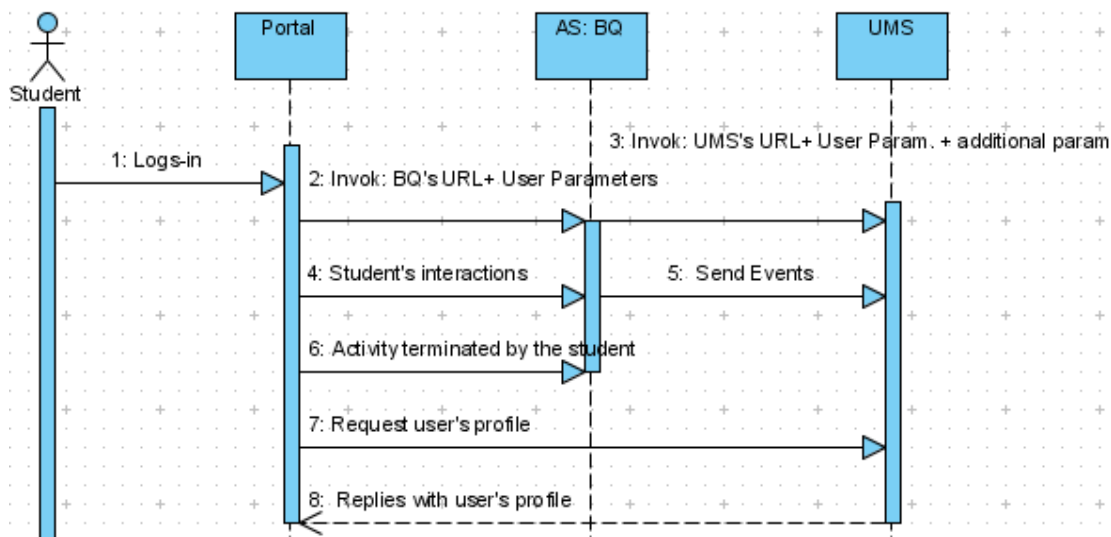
Student

Portal

AS: BQ

UMS

1: Logs-in

2: Invok: BQ's URL+ User Parameters

3: Invok: UMS's URL+ User Param. + additional param

4: Student's interactions

5: Send Events

6: Activity terminated by the student

7: Request user's profile

8: Replies with user's profile